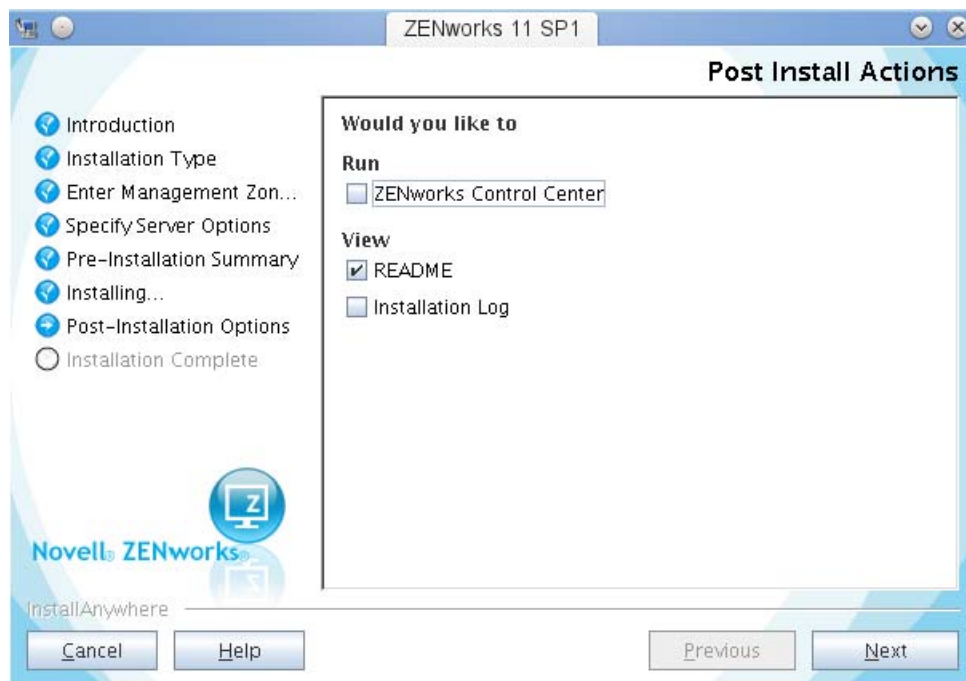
ZENworks 11 SP1

Post Install Actions

Introduction
Installation Type
Enter Management Zon...
Specify Server Options
Pre-Installation Summary
Installing...
Post-Installation Options
Installation Complete

Would you like to

Run
ZENworks Control Center

View
README
Installation Log

Novell® ZENworks®

InstallAnywhere

Cancel
Help
Previous
Next